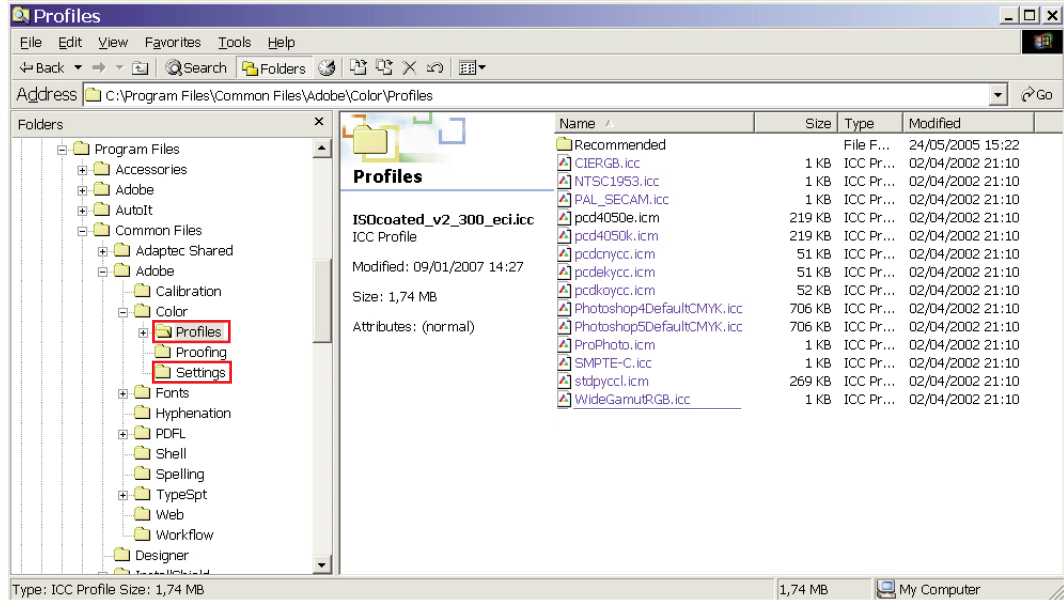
Profiles

File Edit View Favorites Tools Help

Back Search Folders

Address C:\Program Files\Common Files\Adobe\Color\Profiles Go

Folders ×

Program Files
Accessories
Adobe
AutoIt
Common Files
Adaptec Shared
Adobe
Calibration
Color
Profiles
Proofing
Settings
Fonts
Hyphenation
PDFL
Shell
Spelling
TypeSpt
Web
Workflow
Designer
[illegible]

Profiles

ISOcoated_v2_300_eci.icc
ICC Profile

Modified: 09/01/2007 14:27

Size: 1,74 MB

Attributes: (normal)

| Name | Size | Type | Modified |
|---|---|---|---|
| Recommended | | File F... | 24/05/2005 15:22 |
| CIERGB.icc | 1 KB | ICC Pr... | 02/04/2002 21:10 |
| NTSC1953.icc | 1 KB | ICC Pr... | 02/04/2002 21:10 |
| PAL_SECAM.icc | 1 KB | ICC Pr... | 02/04/2002 21:10 |
| pcd4050e.icm | 219 KB | ICC Pr... | 02/04/2002 21:10 |
| pcd4050k.icm | 219 KB | ICC Pr... | 02/04/2002 21:10 |
| pcdcnycc.icm | 51 KB | ICC Pr... | 02/04/2002 21:10 |
| pcdekycc.icm | 51 KB | ICC Pr... | 02/04/2002 21:10 |
| pcdkoycc.icm | 52 KB | ICC Pr... | 02/04/2002 21:10 |
| Photoshop4DefaultCMYK.icc | 706 KB | ICC Pr... | 02/04/2002 21:10 |
| Photoshop5DefaultCMYK.icc | 706 KB | ICC Pr... | 02/04/2002 21:10 |
| ProPhoto.icm | 1 KB | ICC Pr... | 02/04/2002 21:10 |
| SMPTE-C.icc | 1 KB | ICC Pr... | 02/04/2002 21:10 |
| stdpyccl.icm | 269 KB | ICC Pr... | 02/04/2002 21:10 |
| WideGamutRGB.icc | 1 KB | ICC Pr... | 02/04/2002 21:10 |

Type: ICC Profile Size: 1,74 MB 1,74 MB My Computer